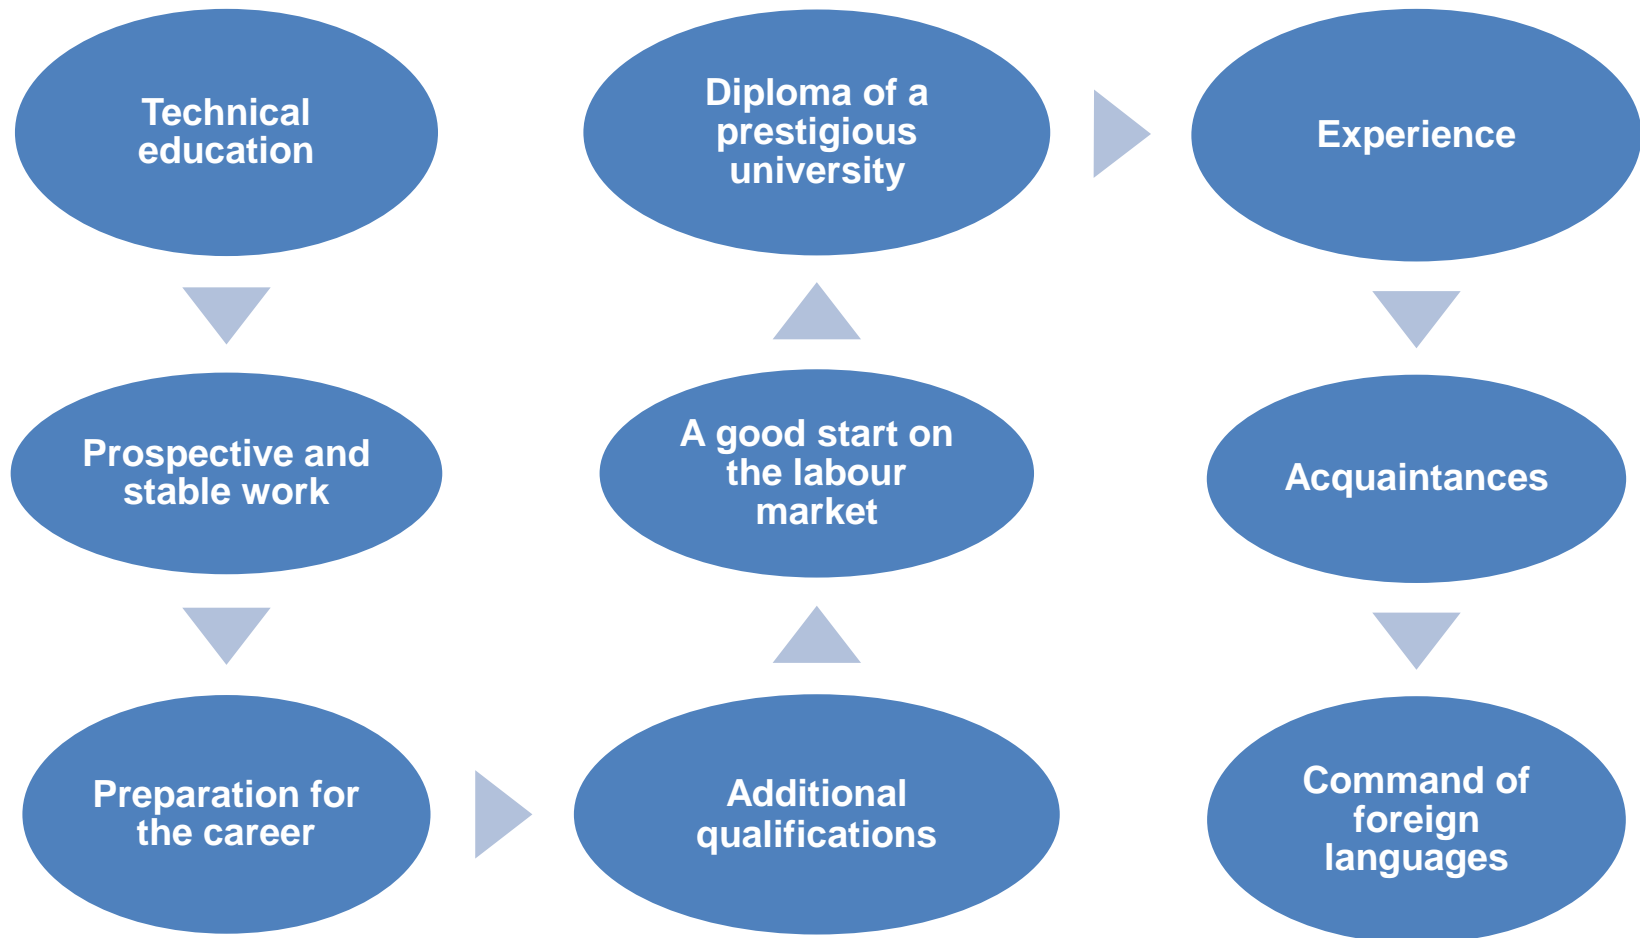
Technical education

Prospective and stable work

Preparation for the career

Additional qualifications

A good start on the labour market

Diploma of a prestigious university

Experience

Acquaintances

Command of foreign languages